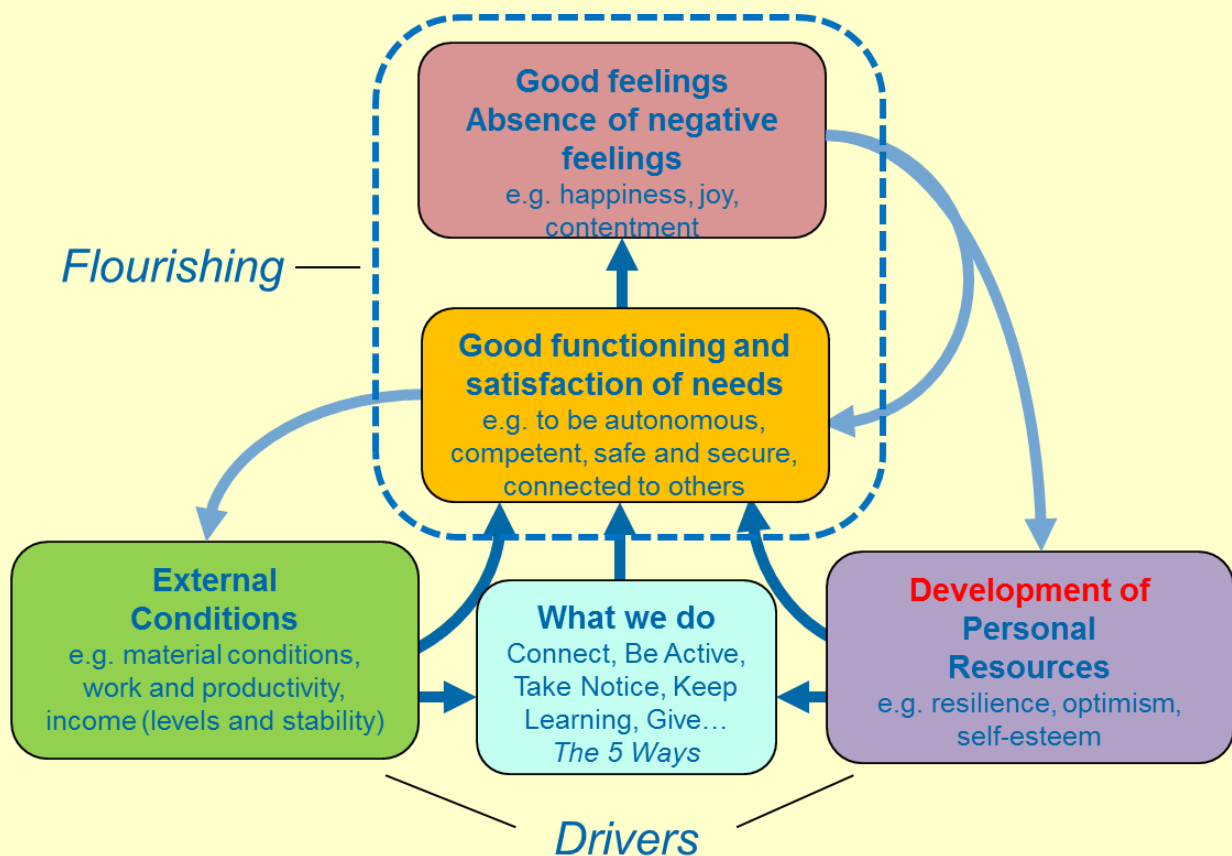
Good feelings
Absence of negative feelings
e.g. happiness, joy, contentment

Flourishing

Good functioning and satisfaction of needs
e.g. to be autonomous, competent, safe and secure, connected to others

External Conditions
e.g. material conditions, work and productivity, income (levels and stability)

What we do
Connect, Be Active, Take Notice, Keep Learning, Give…
*The 5 Ways*

Development of Personal Resources
e.g. resilience, optimism, self-esteem

Drivers